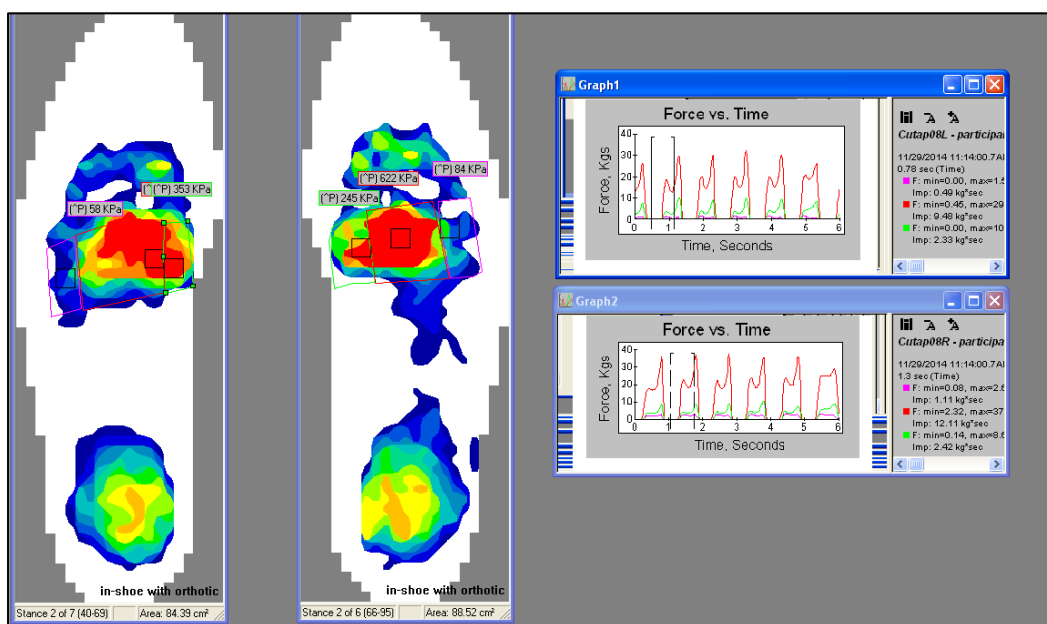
(^P) 58 KPa
(^)(^P) 353 KPa

in-shoe with orthotic

Stance 2 of 7 (40-69) | Area: 84.39 cm²

(^P) 622 KPa
(^P) 84 KPa
(^P) 245 KPa

in-shoe with orthotic

Stance 2 of 6 (66-95) | Area: 88.52 cm²

Graph1

Force vs. Time

Force, Kgs

40
30
20
10
0

0 1 2 3 4 5 6

Time, Seconds

Cutap08L - participa
11/29/2014 11:14:00.7AI
0.78 sec (Time)
F: min=0.00, max=1.5
Imp: 0.49 kg*sec
F: min=0.45, max=29
Imp: 9.48 kg*sec
F: min=0.00, max=10
Imp: 2.33 kg*sec

Graph2

Force vs. Time

Force, Kgs

40
30
20
10
0

0 1 2 3 4 5 6

Time, Seconds

Cutap08R - participa
11/29/2014 11:14:00.7AI
1.3 sec (Time)
F: min=0.08, max=2.6
Imp: 1.11 kg*sec
F: min=2.32, max=37
Imp: 12.11 kg*sec
F: min=0.14, max=8.6
Imp: 2.42 kg*sec